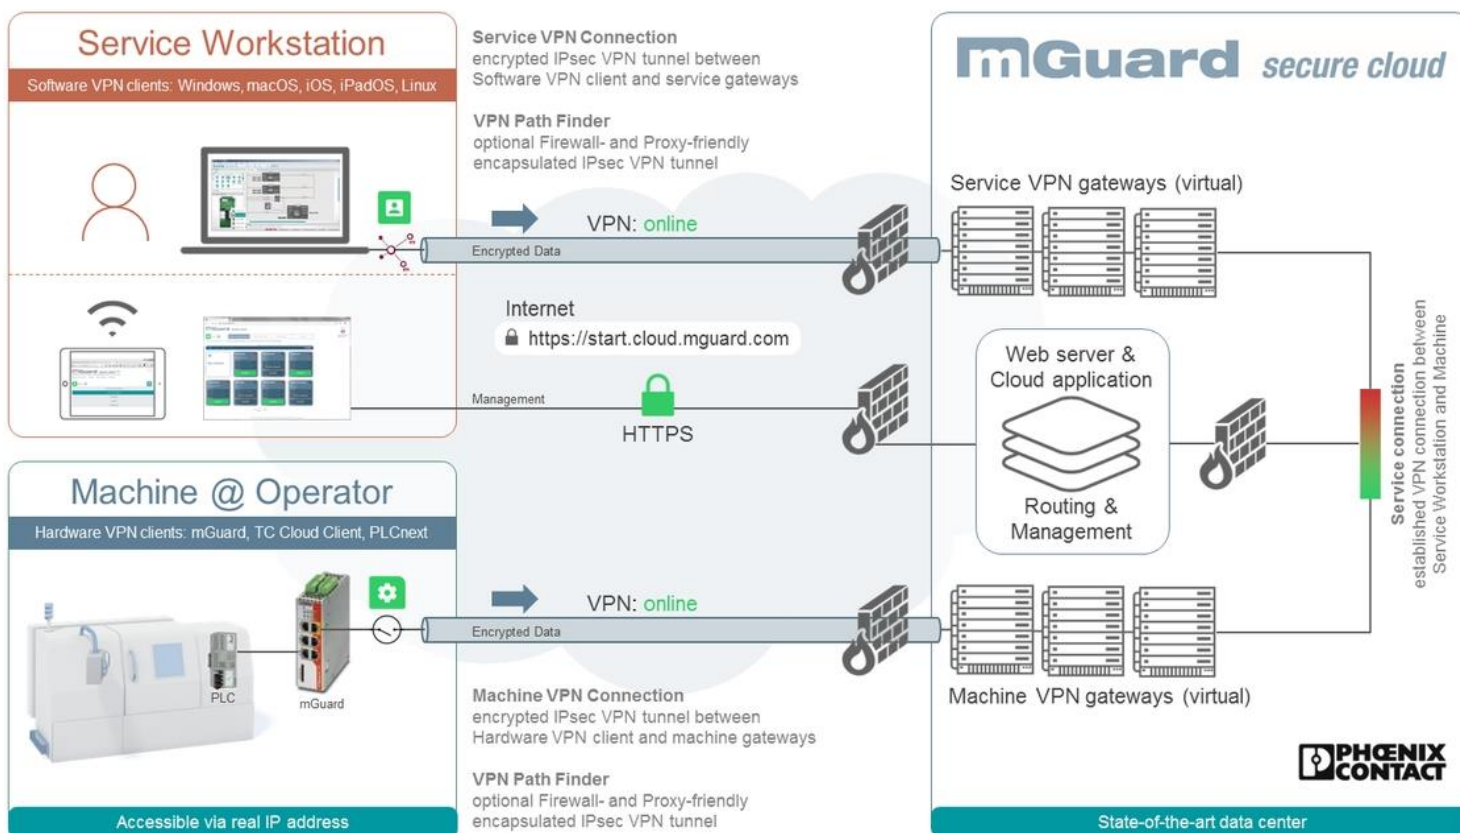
Service Workstation
Software VPN clients: Windows, macOS, iOS, iPadOS, Linux

Service VPN Connection
encrypted IPsec VPN tunnel between Software VPN client and service gateways

VPN Path Finder
optional Firewall- and Proxy-friendly encapsulated IPsec VPN tunnel

mGuard secure cloud

Service VPN gateways (virtual)

VPN: online
Encrypted Data

Internet
https://start.cloud.mguard.com

Management
HTTPS

Web server & Cloud application

Routing & Management

Service connection
established VPN connection between Service Workstation and Machine

Machine @ Operator
Hardware VPN clients: mGuard, TC Cloud Client, PLCnext

VPN: online
Encrypted Data

PLC
mGuard

Machine VPN gateways (virtual)

Machine VPN Connection
encrypted IPsec VPN tunnel between Hardware VPN client and machine gateways

VPN Path Finder
optional Firewall- and Proxy-friendly encapsulated IPsec VPN tunnel

PHOENIX CONTACT

Accessible via real IP address

State-of-the-art data center